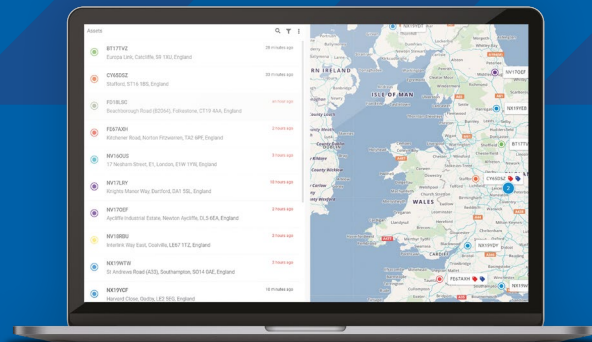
Assets

BT17TVZ
Europa Link, Catcliffe, S9 1XU, England
25 minutes ago

CY65OSZ
Stafford, ST16 1BS, England
20 minutes ago

FD18LSC
Beachborough Road (B2064), Folkestone, CT19 4AA, England
44 mins ago

FE67AXH
Kitchener Road, Norton Fitzwarren, TA2 6PE, England
2 hours ago

NV16OUS
17 Neatham Street, E1, London, E1W 1YN, England
3 hours ago

NV17LRY
Knights Manor Way Dartford, DA1 5SL, England
10 hours ago

NV17OEF
Aycliffe Industrial Estate, Newton Aycliffe, DL5 6EA, England
2 hours ago

NV18RBU
Interlink Way East, Coalville, LE67 1TZ, England
2 hours ago

NX19VTW
St Andrews Road (A33), Southampton, SO14 0AE, England
3 hours ago

NX19VCF
Harvard Close, Stoby, LE2 5EG, England
10 minutes ago

RN IRELAND
ISLE OF MAN
WALES
NV17OEF
NX19YEB
BT17TV
CY65OSZ
NV17PDY
FE67AXH
NX19W
2